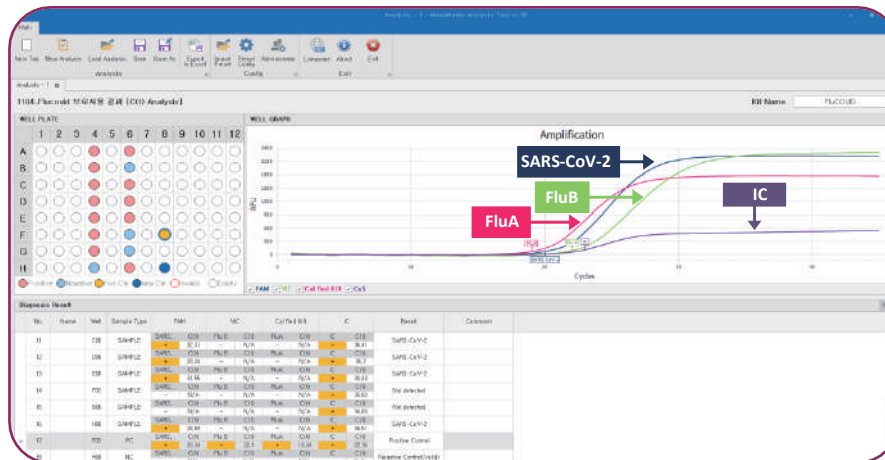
Main

New Tab New Analysis Load Analysis Save Save As Export to Excel Import Preset Preset Config Administrate Language About Exit

Analysis Config Exit

Analysis - 1

1104.Flucovid 브로세용 결과 (CO Analysis)

Kit Name FluCOVID

WELL PLATE

| | 1 | 2 | 3 | 4 | 5 | 6 | 7 | 8 | 9 | 10 | 11 | 12 |
|---|---|---|---|---|---|---|---|---|---|---|---|---|
| A | | | | | | | | | | | | |
| B | | | | | | | | | | | | |
| C | | | | | | | | | | | | |
| D | | | | | | | | | | | | |
| E | | | | | | | | | | | | |
| F | | | | | | | | | | | | |
| G | | | | | | | | | | | | |
| H | | | | | | | | | | | | |

Positive Negative Posi Ctrl Nega Ctrl Invalid Empty

WELL GRAPH

Amplification

SARS-CoV-2

FluB

FluA

IC

Cycles

FAM HEX Cal Red 610 Cy5

Diagnosis Result

| No. | Name | Well | Sample Type | FAM | | HEX | | Cal Red 610 | | Cy5 | | Result | Comment |
|---|---|---|---|---|---|---|---|---|---|---|---|---|---|
| 11 | | C8 | SAMPLE | SARS | C/t | Flu B | C/t | Flu A | C/t | IC | C/t | SARS-CoV-2 | |
| 12 | | D8 | SAMPLE | SARS | C/t | Flu B | C/t | Flu A | C/t | IC | C/t | SARS-CoV-2 | |
| 13 | | E8 | SAMPLE | SARS | C/t | Flu B | C/t | Flu A | C/t | IC | C/t | SARS-CoV-2 | |
| 14 | | F8 | SAMPLE | | N/A | | N/A | | N/A | | | Not detected | |
| 15 | | G8 | SAMPLE | | N/A | | N/A | | N/A | | | Not detected | |
| 16 | | H8 | SAMPLE | SARS | C/t | Flu B | C/t | Flu A | C/t | IC | C/t | SARS-CoV-2 | |
| 17 | | F9 | PC | SARS | C/t | Flu B | C/t | Flu A | C/t | IC | C/t | Positive Control | |
| 18 | | H9 | NC | SARS | C/t | Flu B | C/t | Flu A | C/t | IC | C/t | Negative Control(Valid) | |